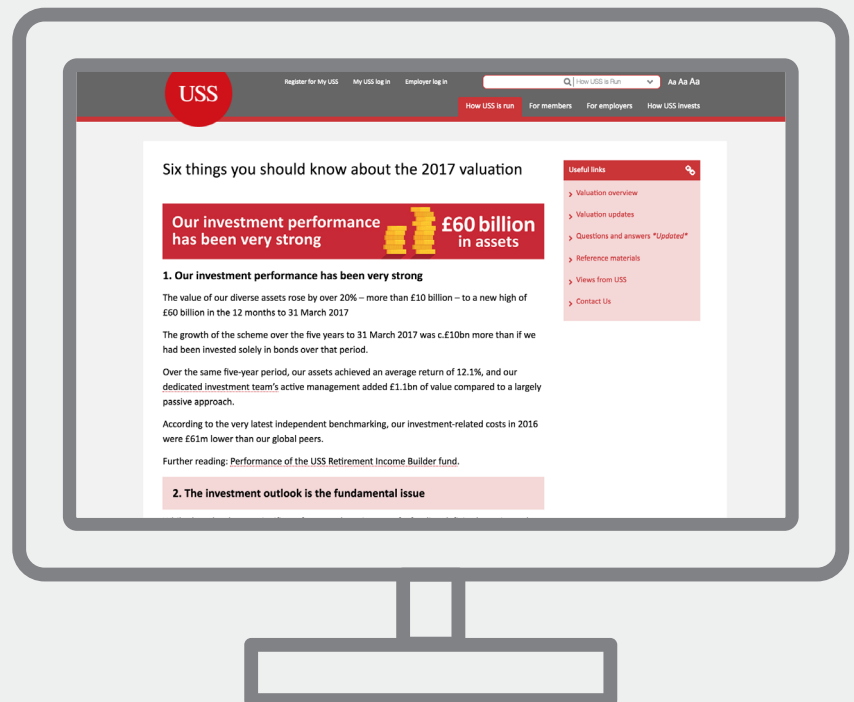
USS

Register for My USS   My USS log in   Employer log in

How USS is Run

Aa Aa Aa

How USS is run   For members   For employers   How USS invests

Six things you should know about the 2017 valuation

Our investment performance has been very strong

£60 billion in assets

1. Our investment performance has been very strong

The value of our diverse assets rose by over 20% – more than £10 billion – to a new high of £60 billion in the 12 months to 31 March 2017

The growth of the scheme over the five years to 31 March 2017 was c.£10bn more than if we had been invested solely in bonds over that period.

Over the same five-year period, our assets achieved an average return of 12.1%, and our dedicated investment team's active management added £1.1bn of value compared to a largely passive approach.

According to the very latest independent benchmarking, our investment-related costs in 2016 were £61m lower than our global peers.

Further reading: Performance of the USS Retirement Income Builder fund.

2. The investment outlook is the fundamental issue

Useful links

Valuation overview

Valuation updates

Questions and answers *Updated*

Reference materials

Views from USS

Contact Us